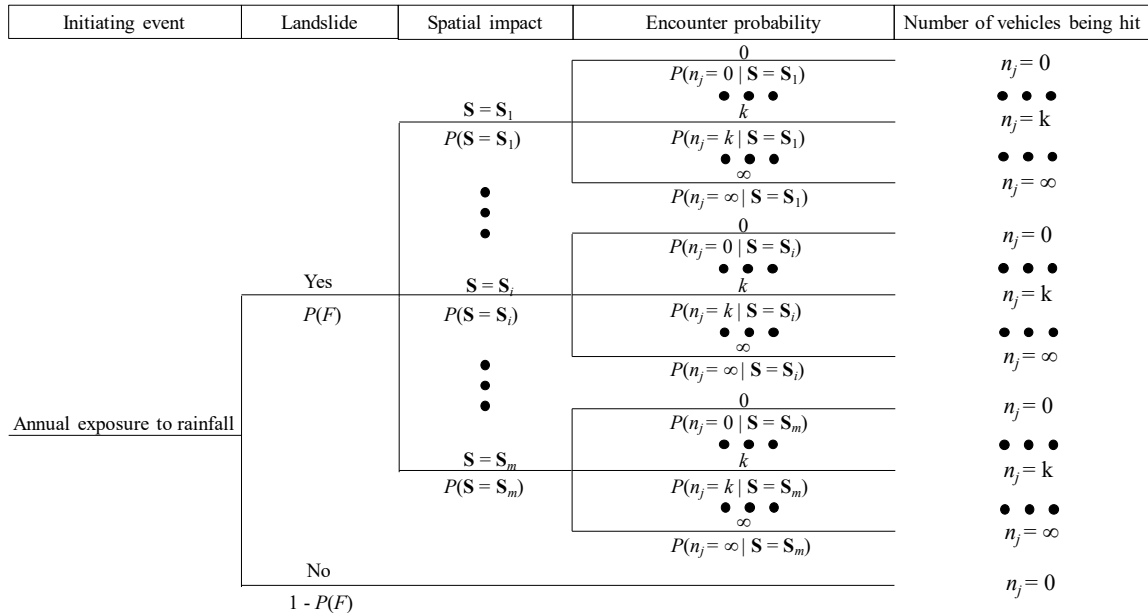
Initiating event | Landslide | Spatial impact | Encounter probability | Number of vehicles being hit

0
$P(n_j = 0 \mid \mathbf{S} = \mathbf{S}_1)$
$n_j = 0$
$\mathbf{S} = \mathbf{S}_1$
$k$
$n_j = \mathrm{k}$
$P(\mathbf{S} = \mathbf{S}_1)$
$P(n_j = k \mid \mathbf{S} = \mathbf{S}_1)$
$\infty$
$n_j = \infty$
$P(n_j = \infty \mid \mathbf{S} = \mathbf{S}_1)$

0
$P(n_j = 0 \mid \mathbf{S} = \mathbf{S}_i)$
$n_j = 0$
Yes
$\mathbf{S} = \mathbf{S}_i$
$k$
$n_j = \mathrm{k}$
$P(F)$
$P(\mathbf{S} = \mathbf{S}_i)$
$P(n_j = k \mid \mathbf{S} = \mathbf{S}_i)$
$\infty$
$n_j = \infty$
$P(n_j = \infty \mid \mathbf{S} = \mathbf{S}_i)$

0
$P(n_j = 0 \mid \mathbf{S} = \mathbf{S}_m)$
$n_j = 0$
Annual exposure to rainfall
$\mathbf{S} = \mathbf{S}_m$
$k$
$n_j = \mathrm{k}$
$P(\mathbf{S} = \mathbf{S}_m)$
$P(n_j = k \mid \mathbf{S} = \mathbf{S}_m)$
$\infty$
$n_j = \infty$
$P(n_j = \infty \mid \mathbf{S} = \mathbf{S}_m)$

No
$n_j = 0$
1 - $P(F)$